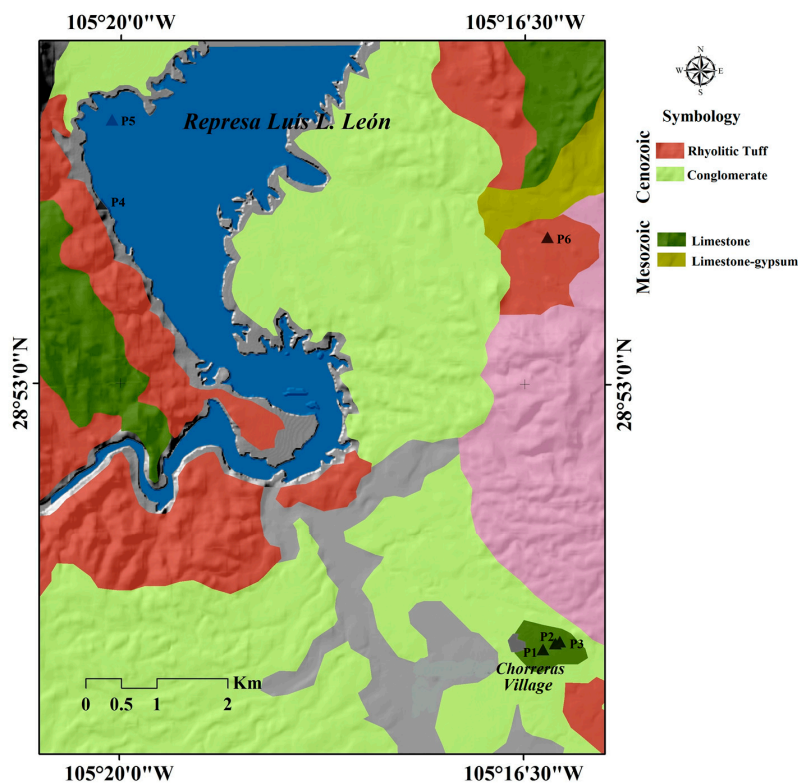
105°20'0"W
105°16'30"W

N
W E
S

Symbology

Cenozoic
Rhyolitic Tuff
Conglomerate

Mesozoic
Limestone
Limestone-gypsum

Represa Luis L. León

P5
P4
P6
P2
P3
P1

Chorreras Village

28°53'0"N
28°53'0"N

Km
0 0.5 1 2

105°20'0"W
105°16'30"W